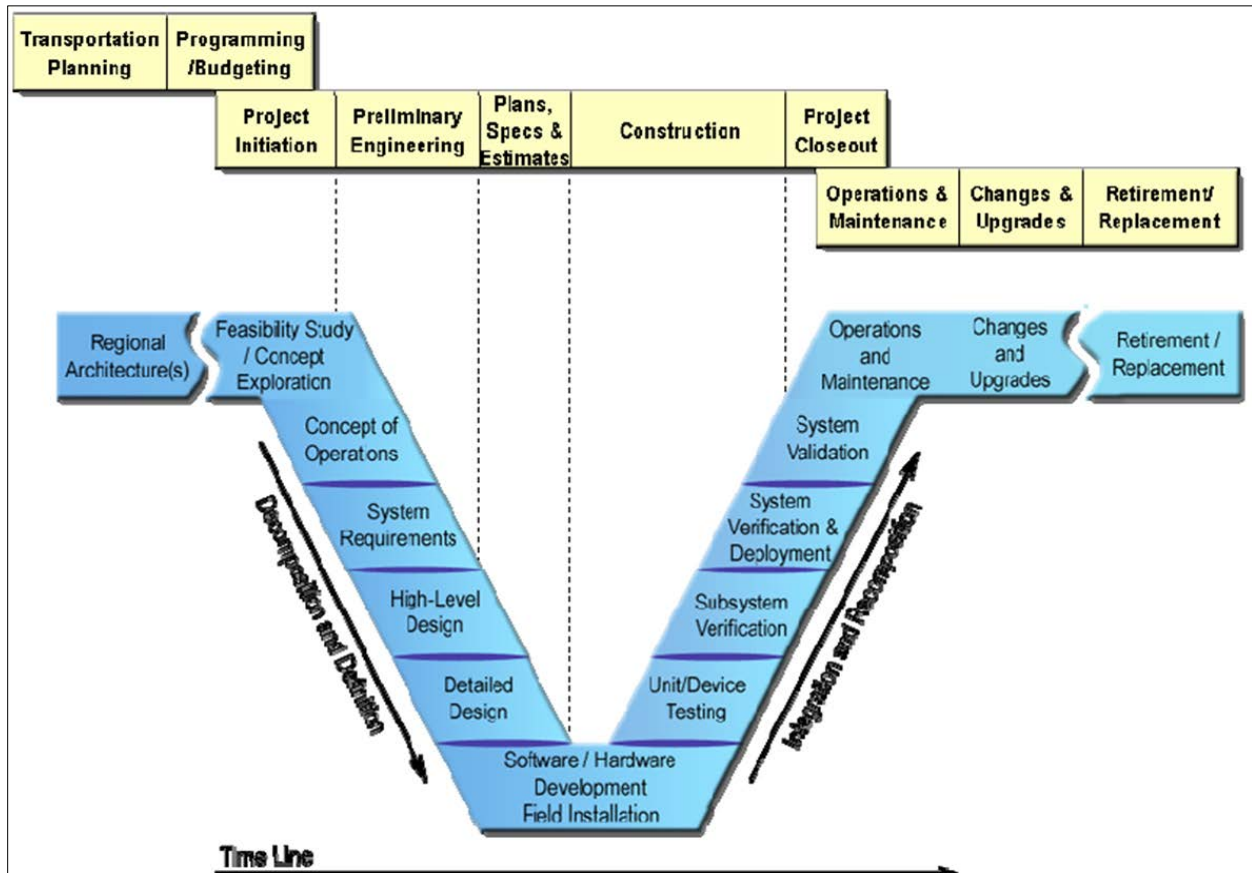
| Transportation Planning | Programming /Budgeting |
|---|---|

| Project Initiation | Preliminary Engineering | Plans, Specs & Estimates | Construction | Project Closeout |
|---|---|---|---|---|

| Operations & Maintenance | Changes & Upgrades | Retirement/ Replacement |
|---|---|---|

Regional Architecture(s)

Feasibility Study / Concept Exploration

Concept of Operations

System Requirements

High-Level Design

Detailed Design

Software / Hardware Development Field Installation

Unit/Device Testing

Subsystem Verification

System Verification & Deployment

System Validation

Operations and Maintenance

Changes and Upgrades

Retirement / Replacement

Decomposition and Definition

Integration and Recomposition

Time Line